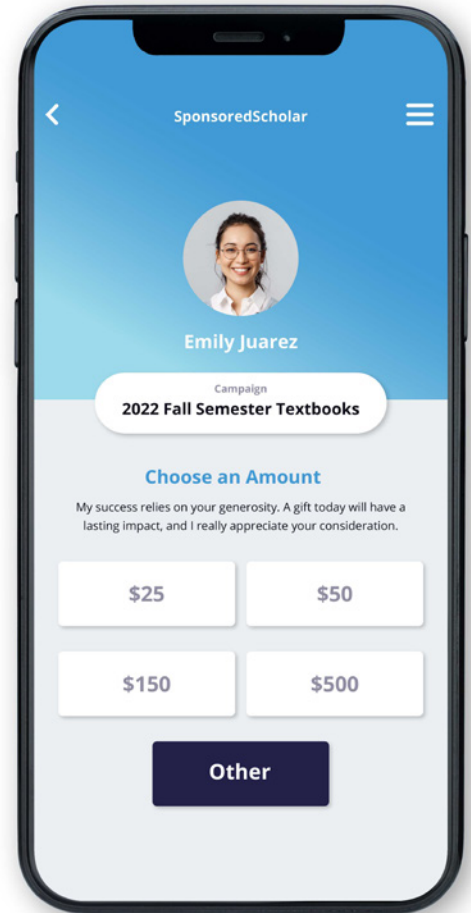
SponsoredScholar

Emily Juarez

Campaign
2022 Fall Semester Textbooks

Choose an Amount

My success relies on your generosity. A gift today will have a lasting impact, and I really appreciate your consideration.

$25
$50
$150
$500

Other